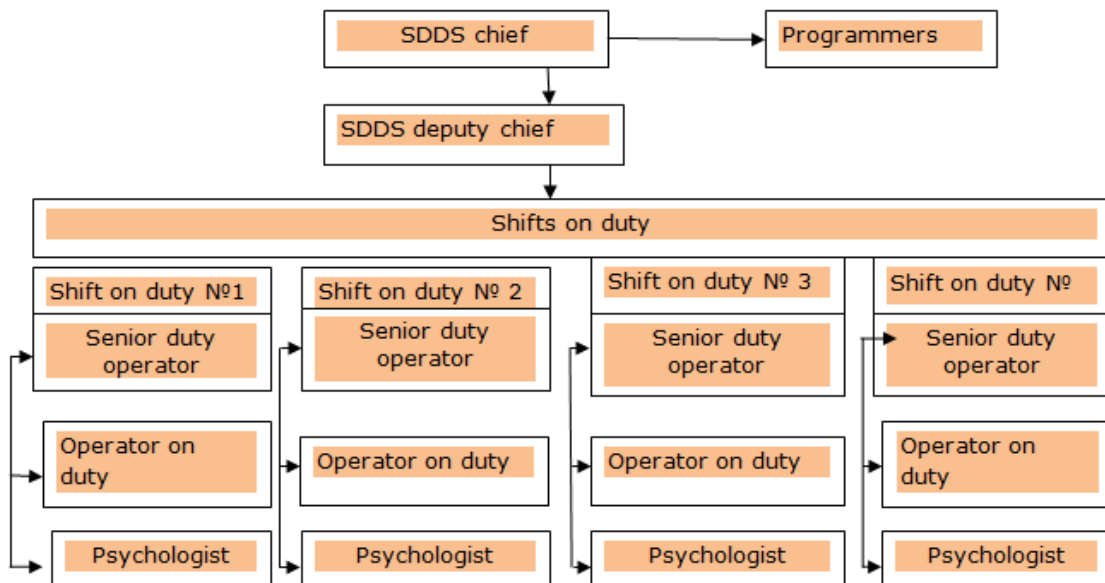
SDDS chief

Programmers

SDDS deputy chief

Shifts on duty

Shift on duty №1

Senior duty operator

Operator on duty

Psychologist

Shift on duty № 2

Senior duty operator

Operator on duty

Psychologist

Shift on duty № 3

Senior duty operator

Operator on duty

Psychologist

Shift on duty №

Senior duty operator

Operator on duty

Psychologist